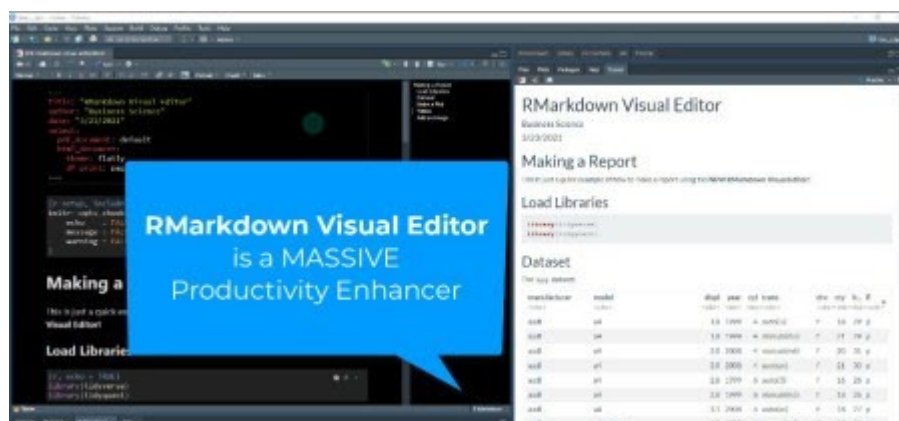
title: "RMarkdown Visual Editor"
author: "Business Science"
date: "3/23/2021"

Making a

Visual Editor!

Load Libraries

RMarkdown Visual Editor
is a MASSIVE
Productivity Enhancer

RMarkdown Visual Editor

Business Science

3/23/2021

Making a Report

Load Libraries

library(tidyverse)
library(tidyquant)

Dataset

| manufacturer | model | displ | year | cyl | trans |
|---|---|---|---|---|---|
| audi | a4 | 1.8 | 1999 | 4 | auto(l5) |
| audi | a4 | 1.8 | 1999 | 4 | manual(m5) |
| audi | a4 | 2.0 | 2008 | 4 | manual(m6) |
| audi | a4 | 2.0 | 2008 | 4 | auto(av) |
| audi | a4 | 2.8 | 1999 | 6 | auto(l5) |
| audi | a4 | 2.8 | 1999 | 6 | manual(m5) |
| audi | a4 | 3.1 | 2008 | 6 | auto(av) |